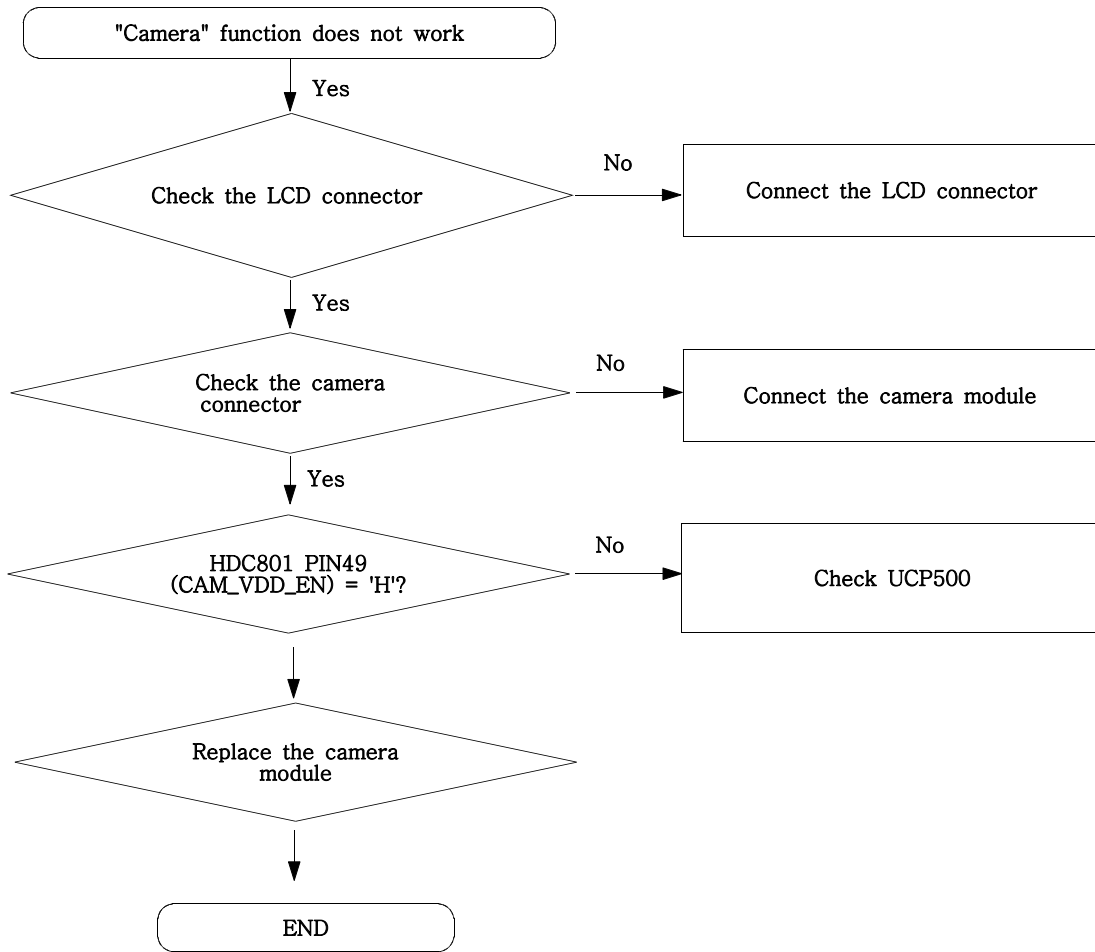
"Camera" function does not work

Yes

Check the LCD connector

No

Connect the LCD connector

Yes

Check the camera connector

No

Connect the camera module

Yes

HDC801_PIN49 (CAM_VDD_EN) = 'H'?

No

Check UCP500

Replace the camera module

END